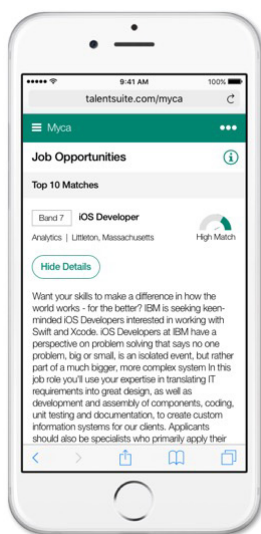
9:41 AM

100%

talentsuite.com/myca

Myca

Job Opportunities

Top 10 Matches

Band 7 iOS Developer

Analytics | Littleton, Massachusetts

High Match

Hide Details

Want your skills to make a difference in how the world works - for the better? IBM is seeking keen-minded iOS Developers interested in working with Swift and Xcode. iOS Developers at IBM have a perspective on problem solving that says no one problem, big or small, is an isolated event, but rather part of a much bigger, more complex system In this job role you'll use your expertise in translating IT requirements into great design, as well as development and assembly of components, coding, unit testing and documentation, to create custom information systems for our clients. Applicants should also be specialists who primarily apply their